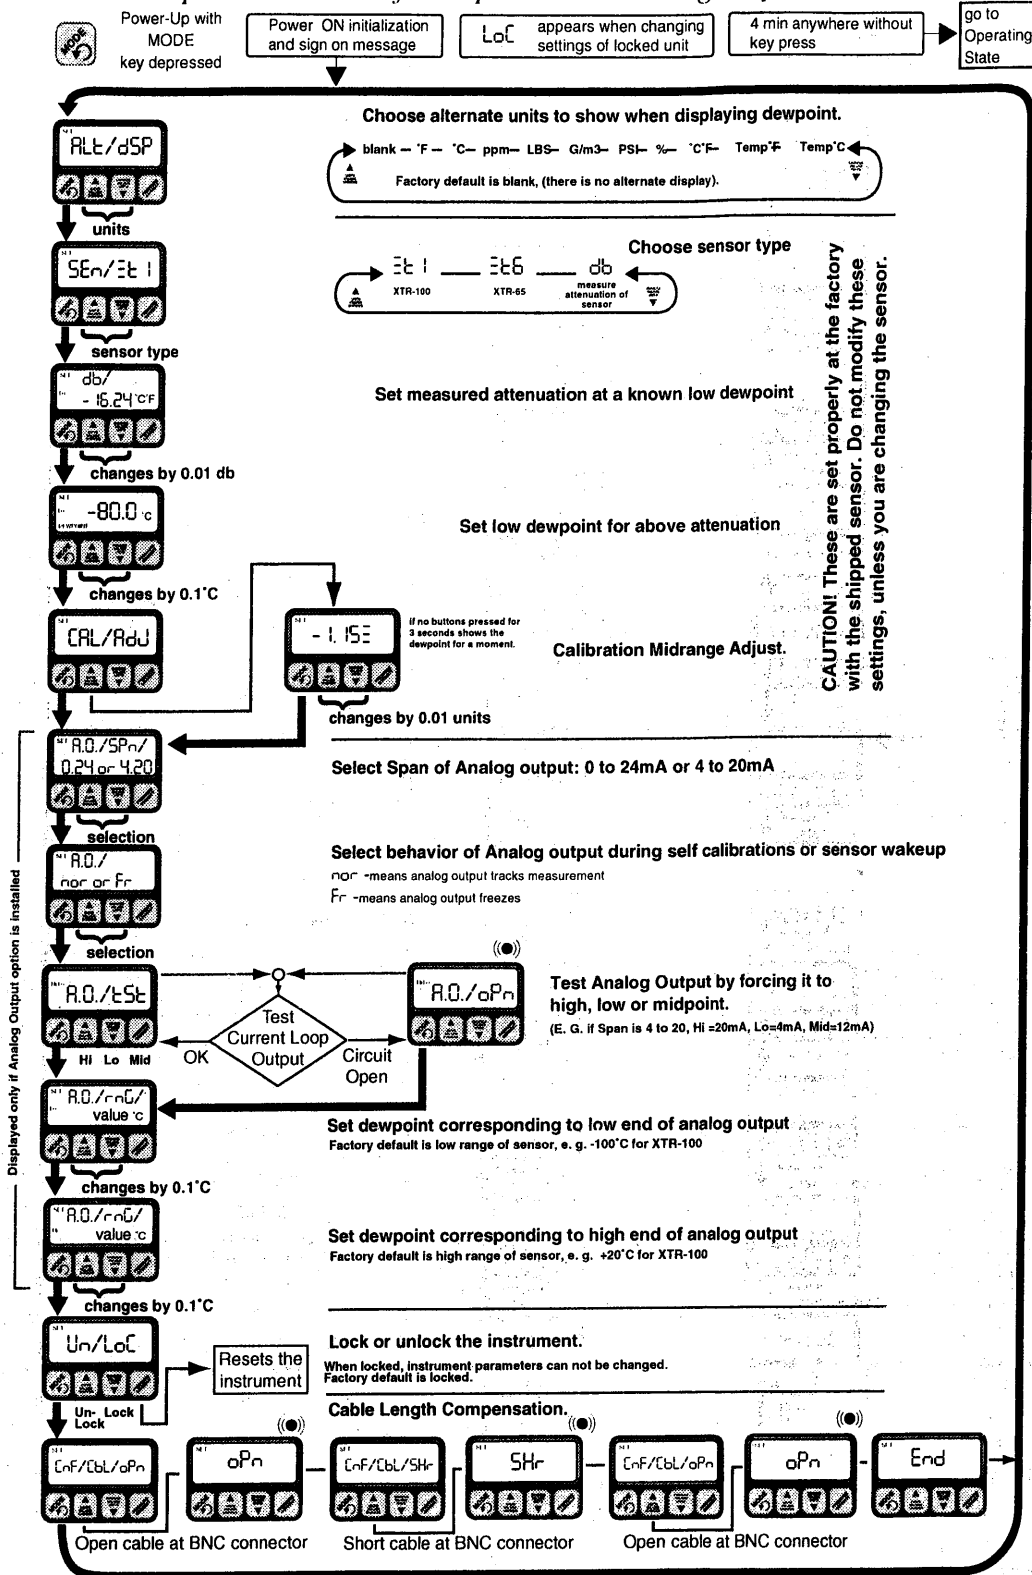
Power-Up with MODE key depressed

Power ON initialization and sign on message

LoC appears when changing settings of locked unit

4 min anywhere without key press

go to Operating State

Choose alternate units to show when displaying dewpoint.

blank — °F — °C — ppm — LBS — G/m3 — PSI — % — °C°F — Temp°F — Temp°C

Factory default is blank, (there is no alternate display).

ALt/dSP

units

Choose sensor type

Et1 XTR-100 — Et6 XTR-65 — db measure attenuation of sensor

SEn/Et1

sensor type

db/ -16.24 °C°F

Set measured attenuation at a known low dewpoint

changes by 0.01 db

-80.0 °C

Set low dewpoint for above attenuation

changes by 0.1°C

CAL/AdJ

-1.153

if no buttons pressed for 3 seconds shows the dewpoint for a moment.

Calibration Midrange Adjust.

changes by 0.01 units

CAUTION! These are set properly at the factory with the shipped sensor. Do not modify these settings, unless you are changing the sensor.

A.O./SPn/ 0.24 or 4.20

Select Span of Analog output: 0 to 24mA or 4 to 20mA

selection

A.O./ nor or Fr

Select behavior of Analog output during self calibrations or sensor wakeup

nor -means analog output tracks measurement

Fr -means analog output freezes

selection

A.O./tSt

Hi Lo Mid

OK

Test Current Loop Output

Circuit Open

A.O./oPn

Test Analog Output by forcing it to high, low or midpoint.

(E. G. if Span is 4 to 20, Hi =20mA, Lo=4mA, Mid=12mA)

A.O./rnG/ value °C

Set dewpoint corresponding to low end of analog output

Factory default is low range of sensor, e. g. -100°C for XTR-100

changes by 0.1°C

A.O./rnG/ value °C

Set dewpoint corresponding to high end of analog output

Factory default is high range of sensor, e. g. +20°C for XTR-100

changes by 0.1°C

Displayed only if Analog Output option is installed

Un/LoC

Resets the instrument

Lock or unlock the instrument.

When locked, instrument parameters can not be changed. Factory default is locked.

Un-Lock Lock

Cable Length Compensation.

CnF/CbL/oPn

oPn

Open cable at BNC connector

CnF/CbL/SHr

SHr

Short cable at BNC connector

CnF/CbL/oPn

oPn

Open cable at BNC connector

End